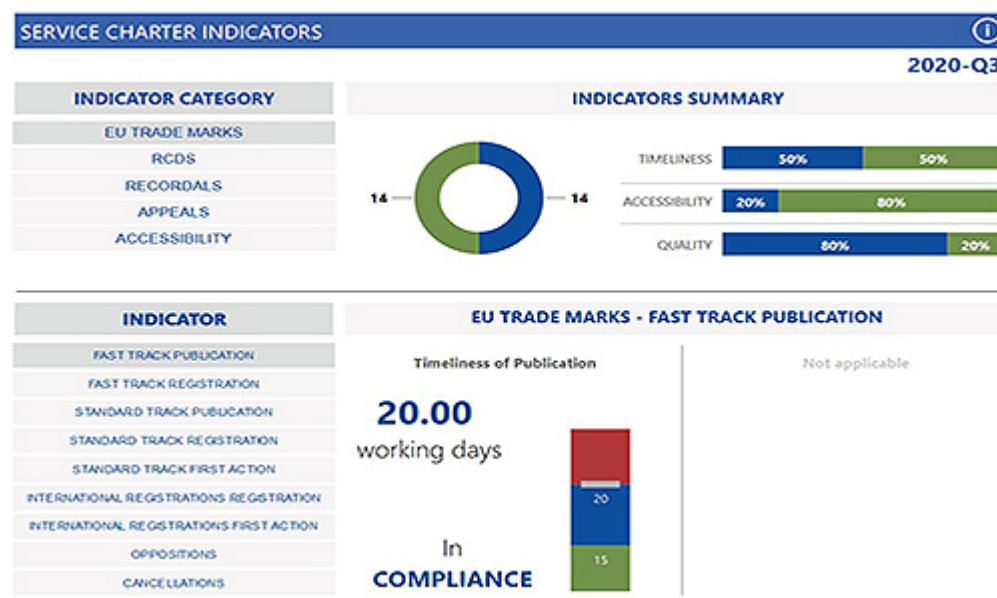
SERVICE CHARTER INDICATORS

2020-Q3

INDICATOR CATEGORY

EU TRADE MARKS
RCDS
RECORDALS
APPEALS
ACCESSIBILITY

INDICATORS SUMMARY

14 14

TIMELINESS 50% 50%
ACCESSIBILITY 20% 80%
QUALITY 80% 20%

INDICATOR

FAST TRACK PUBLICATION
FAST TRACK REGISTRATION
STANDARD TRACK PUBLICATION
STANDARD TRACK REGISTRATION
STANDARD TRACK FIRST ACTION
INTERNATIONAL REGISTRATIONS REGISTRATION
INTERNATIONAL REGISTRATIONS FIRST ACTION
OPPOSITIONS
CANCELLATIONS

EU TRADE MARKS - FAST TRACK PUBLICATION

Timeliness of Publication

20.00
working days

20
15

In
COMPLIANCE

Not applicable